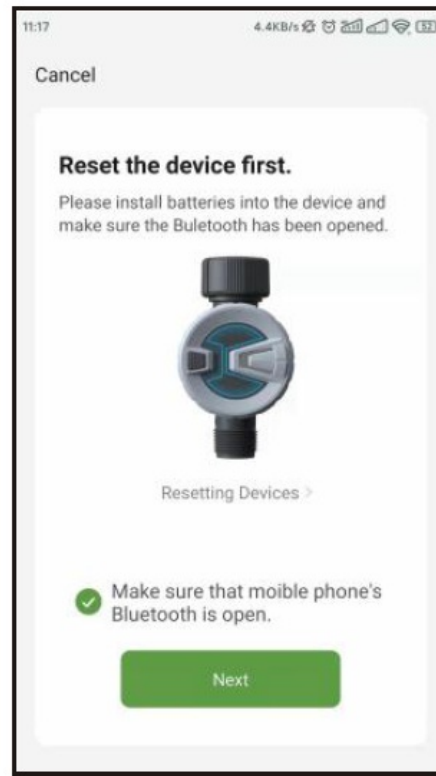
11:17

4.4KB/s

Cancel

Reset the device first.

Please install batteries into the device and make sure the Buletooth has been opened.

Resetting Devices >

Make sure that moible phone's Bluetooth is open.

Next